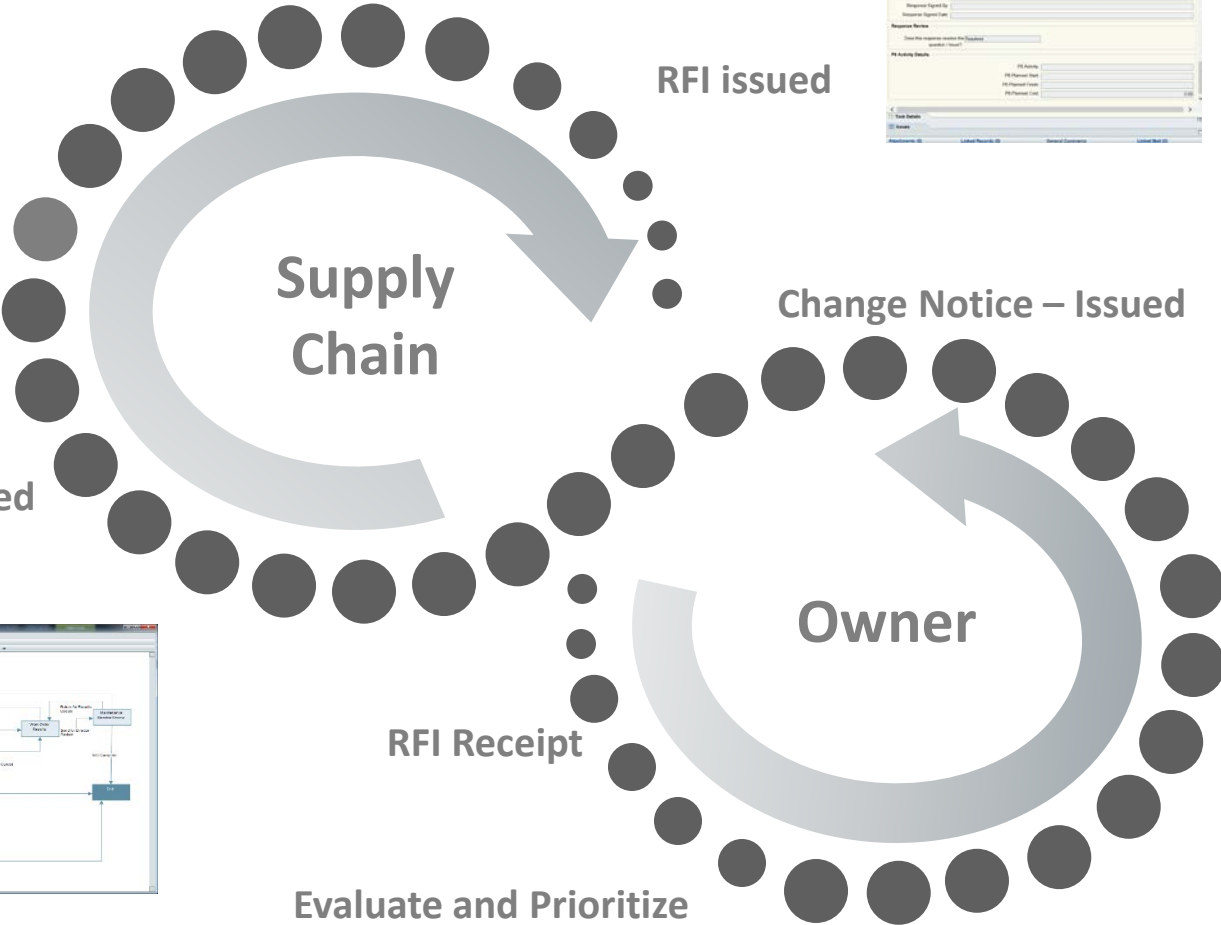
RFI issued

Supply Chain

Change Notice – Issued

ed

Owner

RFI Receipt

Evaluate and Prioritize

Response Signed By
Response Signed Date
Response Review
Does this response resolve the question / issue? Required
P6 Activity Details
P6 Activity
P6 Planned Start
P6 Planned Finish
P6 Planned Cost
Task Details
Issues
Attachments (0)
Linked Records (0)
General Comments
Linked Mail (0)